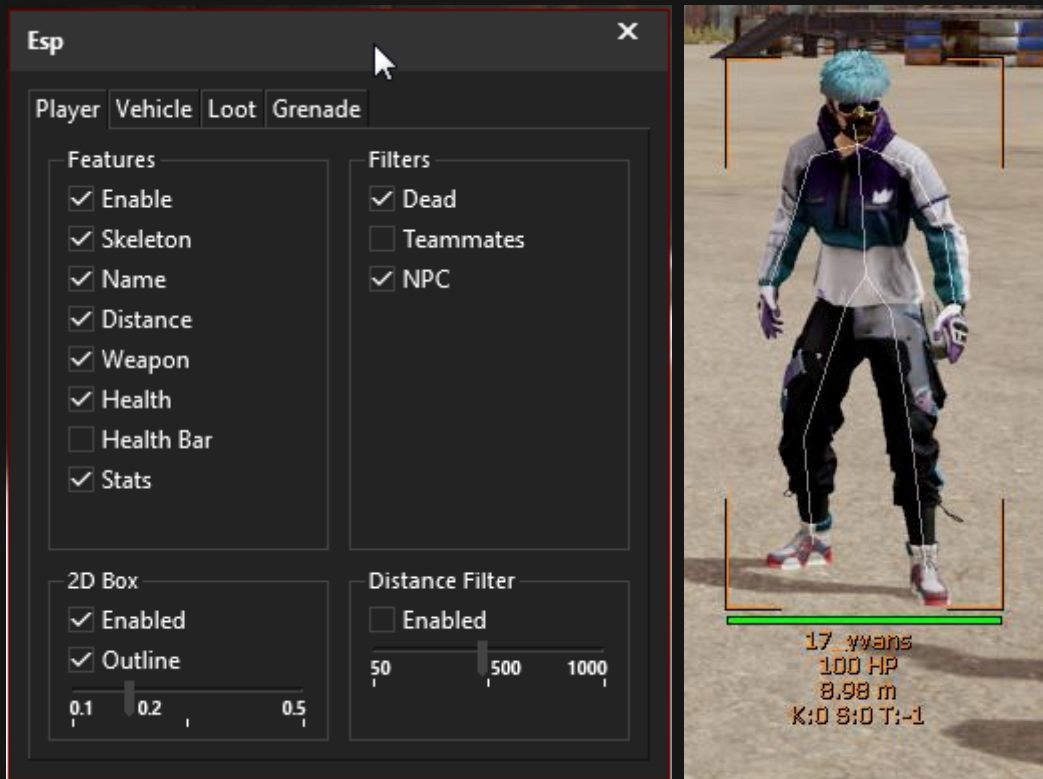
Esp
×

Player Vehicle Loot Grenade

Features
Enable
Skeleton
Name
Distance
Weapon
Health
Health Bar
Stats

Filters
Dead
Teammates
NPC

2D Box
Enabled
Outline
0.1 0.2 0.5

Distance Filter
Enabled
50 500 1000

17_yvans
100 HP
8.98 m
K:0 S:0 T:-1